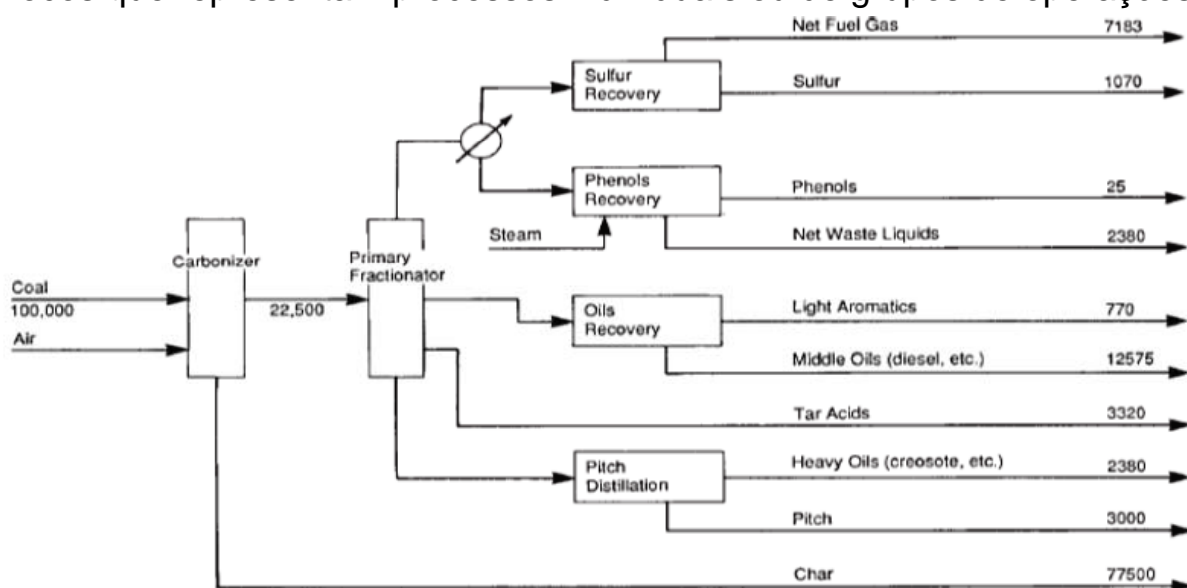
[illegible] que representam processos formados de grupos de operações

Net Fuel Gas 7183
Sulfur Recovery
Sulfur 1070
Phenols Recovery
Phenols 25
Steam
Net Waste Liquids 2380
Carbonizer
Primary Fractionator
Coal 100,000
Air
22,500
Oils Recovery
Light Aromatics 770
Middle Oils (diesel, etc.) 12575
Tar Acids 3320
Pitch Distillation
Heavy Oils (creosote, etc.) 2380
Pitch 3000
Char 77500